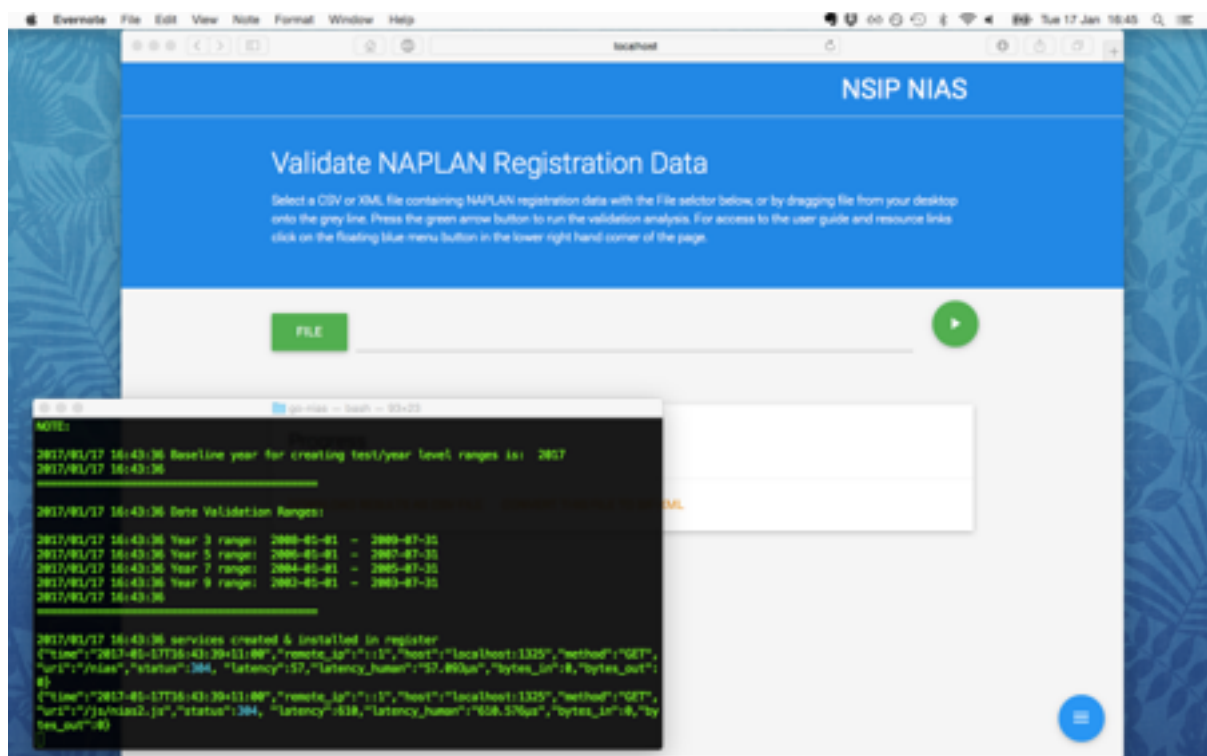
Evernote File Edit View Note Format Window Help

Tue 17 Jan 16:45

localhost

NSIP NIAS

Validate NAPLAN Registration Data

Select a CSV or XML file containing NAPLAN registration data with the File selector below, or by dragging file from your desktop onto the grey line. Press the green arrow button to run the validation analysis. For access to the user guide and resource links click on the floating blue menu button in the lower right hand corner of the page.

FILE

go-nias — bash — 93×23

NOTE:

2017/01/17 16:43:36 Baseline year for creating test/year level ranges is: 2017
2017/01/17 16:43:36

2017/01/17 16:43:36 Date Validation Ranges:

2017/01/17 16:43:36 Year 3 range: 2008-01-01 - 2009-07-31
2017/01/17 16:43:36 Year 5 range: 2006-01-01 - 2007-07-31
2017/01/17 16:43:36 Year 7 range: 2004-01-01 - 2005-07-31
2017/01/17 16:43:36 Year 9 range: 2002-01-01 - 2003-07-31
2017/01/17 16:43:36

2017/01/17 16:43:36 services created & installed in register
{"time":"2017-01-17T16:43:39+11:00","remote_ip":"::1","host":"localhost:1325","method":"GET","uri":"/nias","status":304, "latency":57,"latency_human":"57.093µs","bytes_in":0,"bytes_out":0}
{"time":"2017-01-17T16:43:39+11:00","remote_ip":"::1","host":"localhost:1325","method":"GET","uri":"/js/nias2.js","status":304, "latency":610,"latency_human":"610.576µs","bytes_in":0,"bytes_out":0}

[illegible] XML